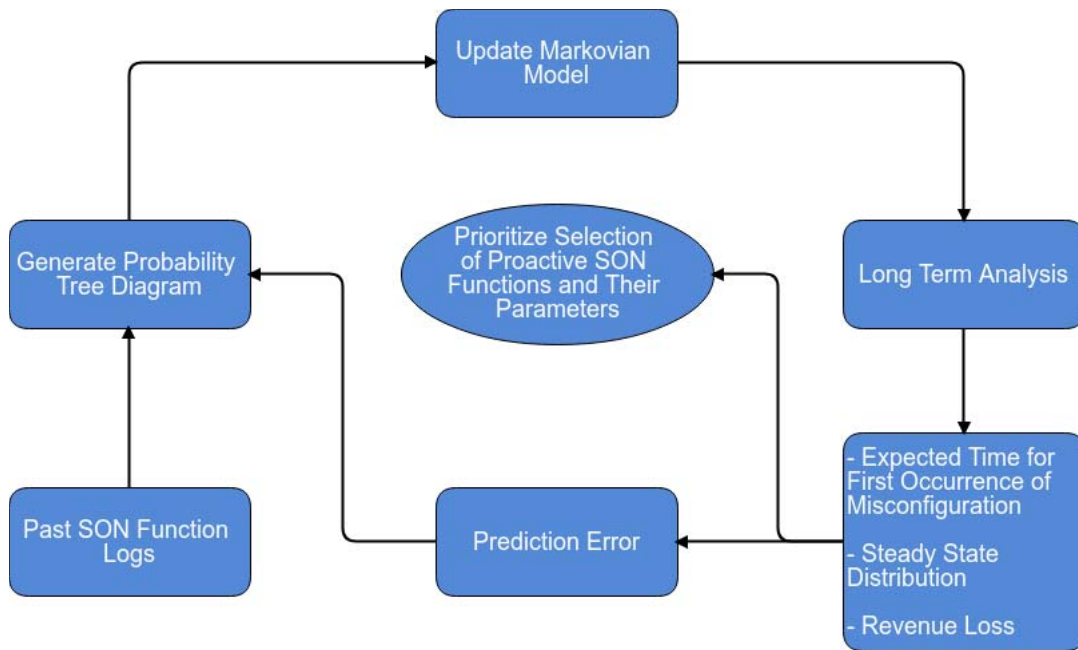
Update Markovian Model

Generate Probability Tree Diagram

Prioritize Selection of Proactive SON Functions and Their Parameters

Long Term Analysis

- Expected Time for First Occurrence of Misconfiguration

- Steady State Distribution

- Revenue Loss

Past SON Function Logs

Prediction Error